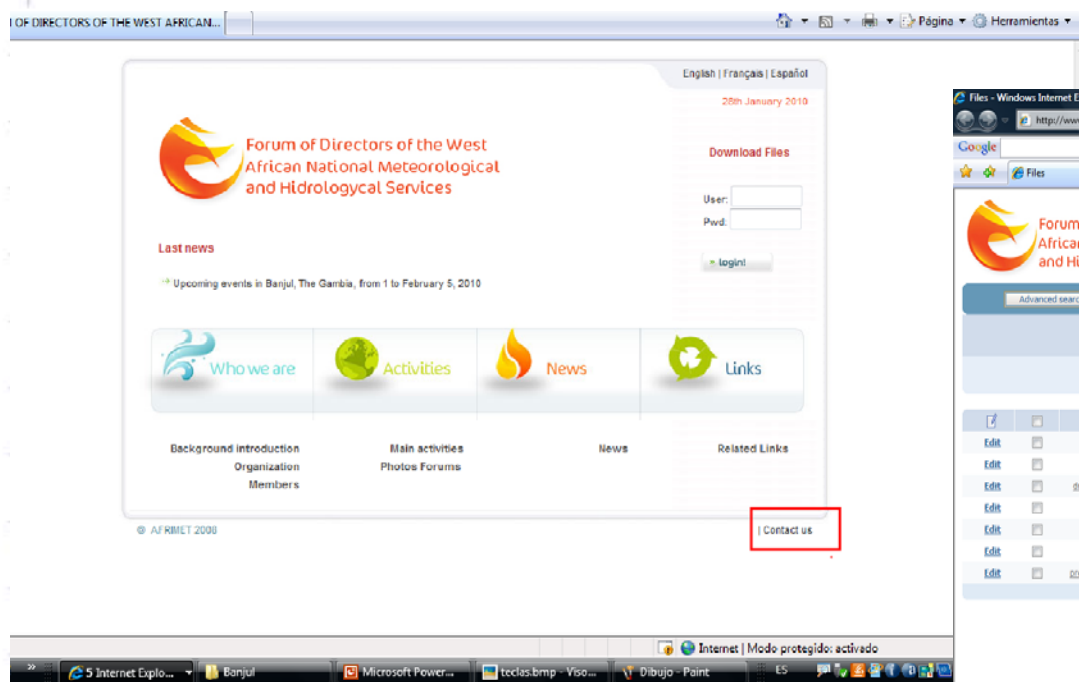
OF DIRECTORS OF THE WEST AFRICAN...

Página ▾ Herramientas ▾

English | Français | Español

28th January 2010

Forum of Directors of the West African National Meteorological and Hidrologycal Services

Download Files

User:
Pwd:

login!

Last news

Upcoming events in Banjul, The Gambia, from 1 to February 5, 2010

Who we are

Activities

News

Links

Background introduction
Organization
Members

Main activities
Photos Forums

News

Related Links

© AFRIMET 2008

| Contact us

Internet | Modo protegido: activado

5 Internet Explo...
Banjul
Microsoft Power...
teclas.bmp - Viso...
Dibujo - Paint
ES

Files - Windows Internet E
http://ww
Google
Files

Forum
African
and Hi

Advanced searc

Edit
Edit
Edit
Edit
Edit
Edit
Edit